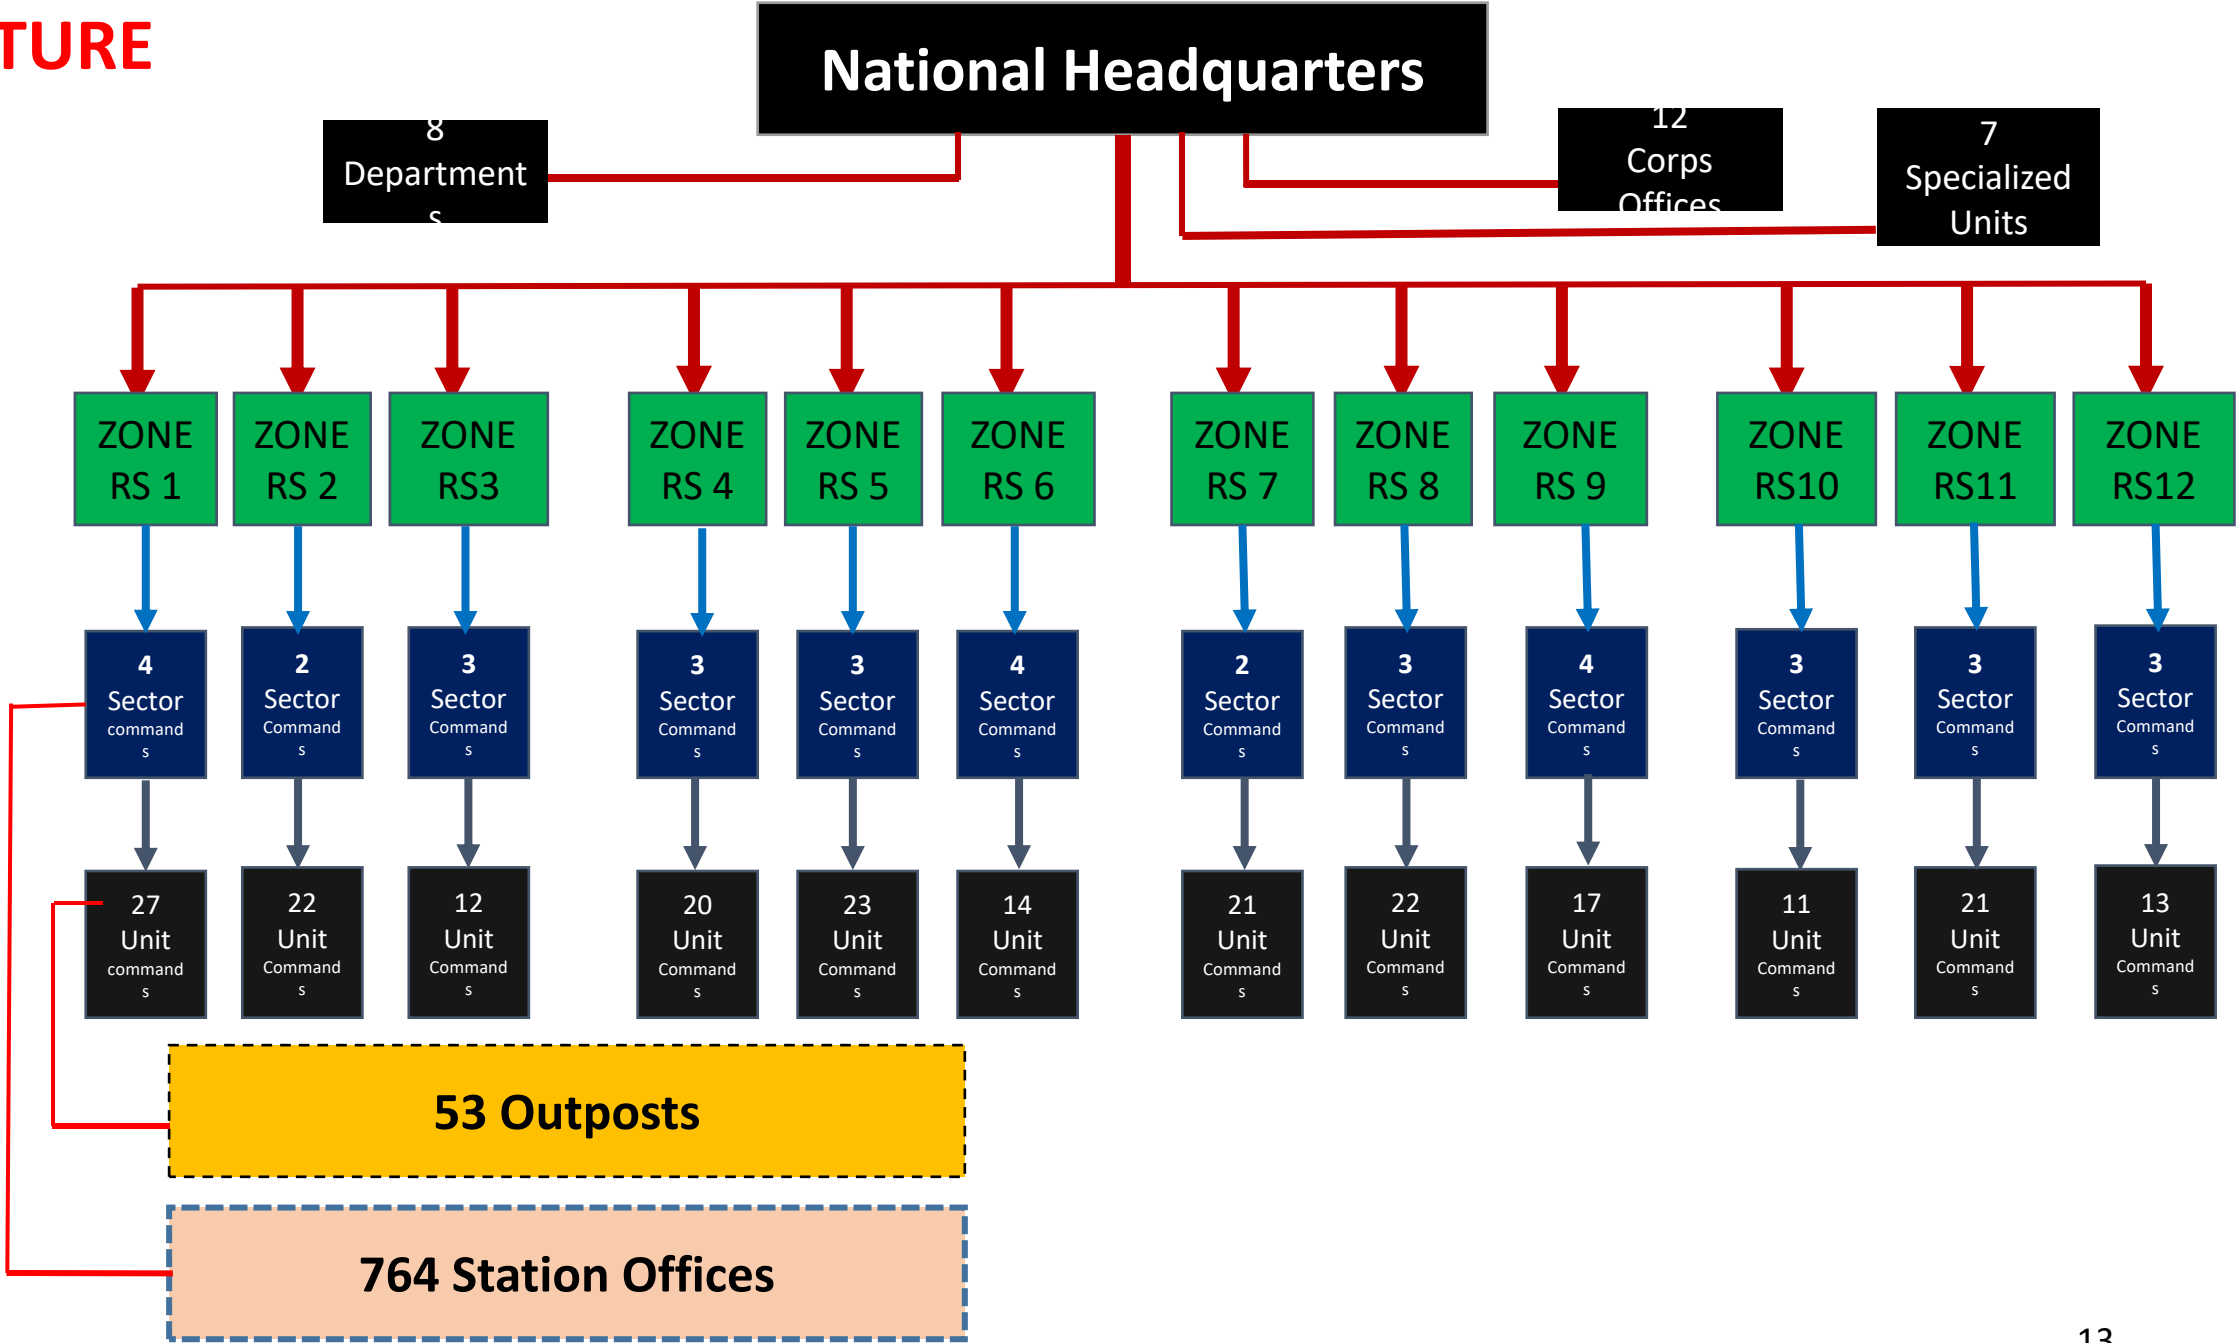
TURE

National Headquarters

8 Department s

12 Corps Offices

7 Specialized Units

ZONE RS 1

ZONE RS 2

ZONE RS3

ZONE RS 4

ZONE RS 5

ZONE RS 6

ZONE RS 7

ZONE RS 8

ZONE RS 9

ZONE RS10

ZONE RS11

ZONE RS12

4 Sector command s

2 Sector Command s

3 Sector Command s

3 Sector Command s

3 Sector Command s

4 Sector Command s

2 Sector Command s

3 Sector Command s

4 Sector Command s

3 Sector Command s

3 Sector Command s

3 Sector Command s

27 Unit command s

22 Unit Command s

12 Unit Command s

20 Unit Command s

23 Unit Command s

14 Unit Command s

21 Unit Command s

22 Unit Command s

17 Unit Command s

11 Unit Command s

21 Unit Command s

13 Unit Command s

53 Outposts

764 Station Offices

13